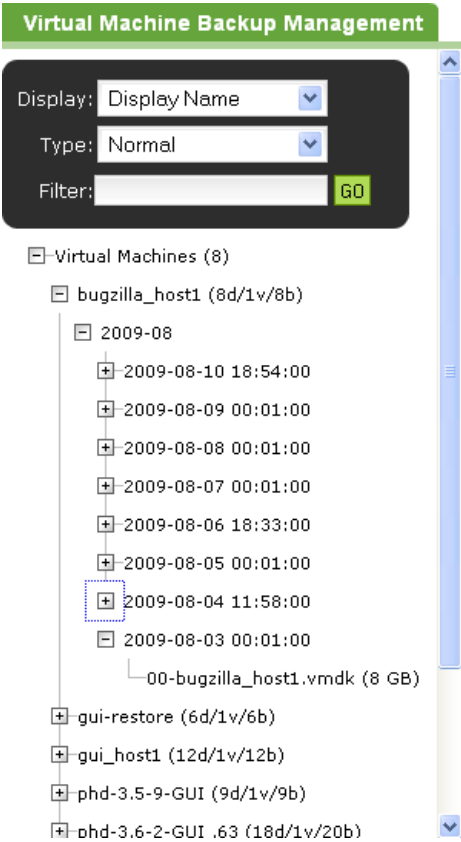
Virtual Machine Backup Management

Display: Display Name
Type: Normal
Filter: GO

Virtual Machines (8)
bugzilla_host1 (8d/1v/8b)
2009-08
2009-08-10 18:54:00
2009-08-09 00:01:00
2009-08-08 00:01:00
2009-08-07 00:01:00
2009-08-06 18:33:00
2009-08-05 00:01:00
2009-08-04 11:58:00
2009-08-03 00:01:00
00-bugzilla_host1.vmdk (8 GB)
gui-restore (6d/1v/6b)
gui_host1 (12d/1v/12b)
phd-3.5-9-GUI (9d/1v/9b)
phd-3.6-2-GUI .63 (18d/1v/20b)